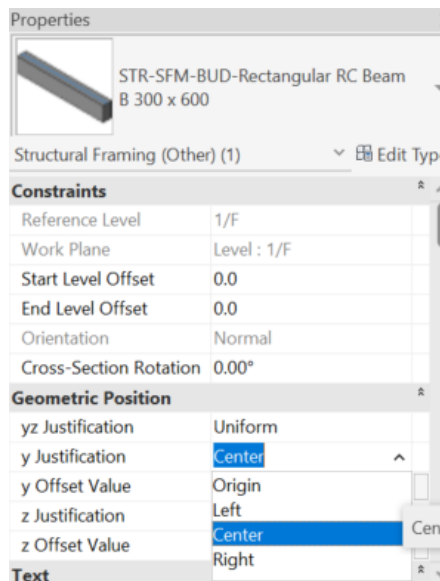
Properties

STR-SFM-BUD-Rectangular RC Beam
B 300 x 600

Structural Framing (Other) (1)

Edit Typ

Constraints

| | |
|---|---|
| Reference Level | 1/F |
| Work Plane | Level : 1/F |
| Start Level Offset | 0.0 |
| End Level Offset | 0.0 |
| Orientation | Normal |
| Cross-Section Rotation | 0.00° |

Geometric Position

| | |
|---|---|
| yz Justification | Uniform |
| y Justification | Center |
| y Offset Value | Origin |
| z Justification | Left |
| z Offset Value | Center |
| | Right |

Cen

Text